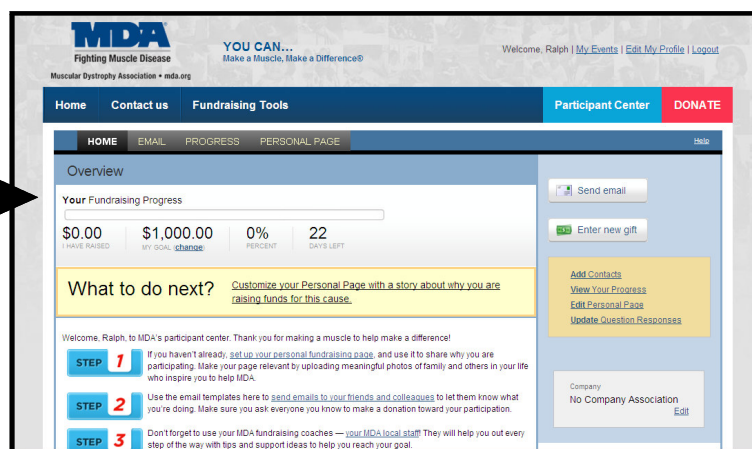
MDA
Fighting Muscle Disease
Muscular Dystrophy Association • mda.org

YOU CAN...
Make a Muscle, Make a Difference®

Welcome, Ralph | My Events | Edit My Profile | Logout

Home Contact us Fundraising Tools Participant Center DONATE

HOME EMAIL PROGRESS PERSONAL PAGE Help

Overview

Your Fundraising Progress

$0.00 I HAVE RAISED
$1,000.00 MY GOAL (change)
0% PERCENT
22 DAYS LEFT

Send email
Enter new gift

What to do next? Customize your Personal Page with a story about why you are raising funds for this cause.

Add Contacts
View Your Progress
Edit Personal Page
Update Question Responses

Welcome, Ralph, to MDA's participant center. Thank you for making a muscle to help make a difference!

STEP 1 If you haven't already, set up your personal fundraising page, and use it to share why you are participating. Make your page relevant by uploading meaningful photos of family and others in your life who inspire you to help MDA.

STEP 2 Use the email templates here to send emails to your friends and colleagues to let them know what you're doing. Make sure you ask everyone you know to make a donation toward your participation.

STEP 3 Don't forget to use your MDA fundraising coaches — your MDA local staff! They will help you out every step of the way with tips and support ideas to help you reach your goal.

Company
No Company Association
Edit